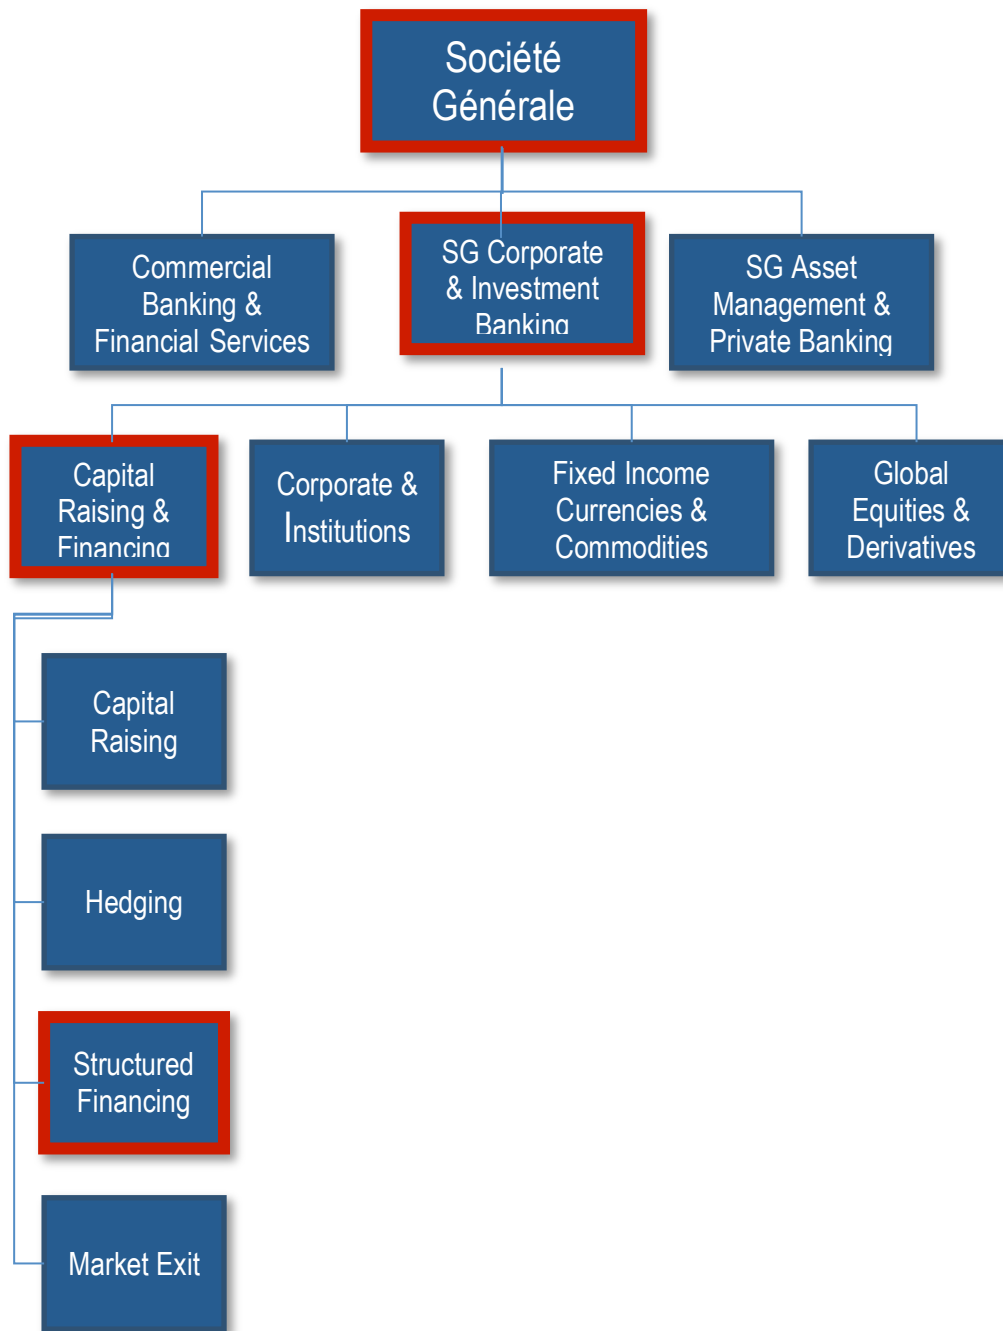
Société Générale

Commercial Banking & Financial Services

SG Corporate & Investment Banking

SG Asset Management & Private Banking

Capital Raising & Financing

Corporate & Institutions

Fixed Income Currencies & Commodities

Global Equities & Derivatives

Capital Raising

Hedging

Structured Financing

Market Exit